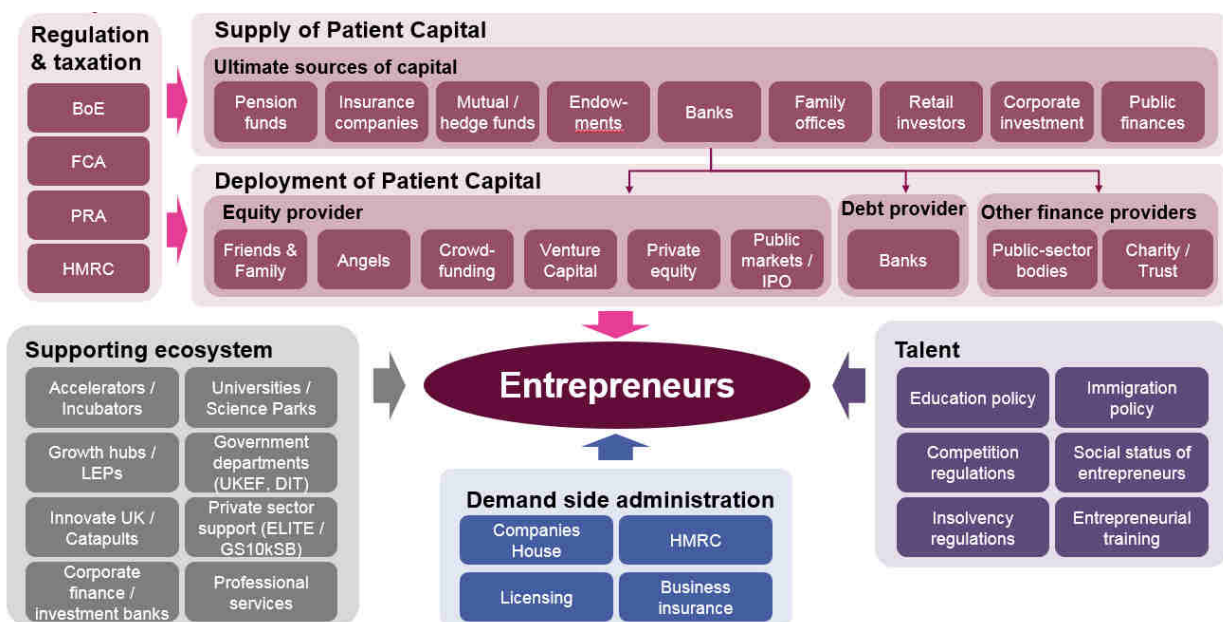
Regulation & taxation

BoE

FCA

PRA

HMRC

Supply of Patient Capital

Ultimate sources of capital

Pension funds

Insurance companies

Mutual / hedge funds

Endowments

Banks

Family offices

Retail investors

Corporate investment

Public finances

Deployment of Patient Capital

Equity provider

Friends & Family

Angels

Crowdfunding

Venture Capital

Private equity

Public markets / IPO

Debt provider

Banks

Other finance providers

Public-sector bodies

Charity / Trust

Supporting ecosystem

Accelerators / Incubators

Universities / Science Parks

Growth hubs / LEPs

Government departments (UKEF, DIT)

Innovate UK / Catapults

Private sector support (ELITE / GS10kSB)

Corporate finance / investment banks

Professional services

Entrepreneurs

Demand side administration

Companies House

HMRC

Licensing

Business insurance

Talent

Education policy

Immigration policy

Competition regulations

Social status of entrepreneurs

Insolvency regulations

Entrepreneurial training